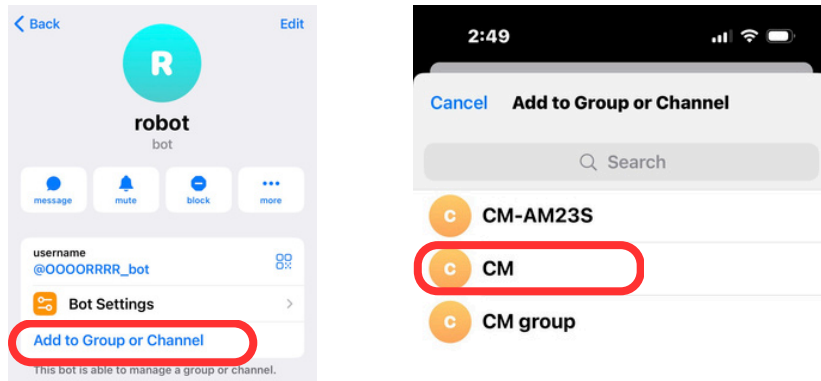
Back

Edit

R

robot

bot

message

mute

block

more

username

@OOOORRRR_bot

Bot Settings

Add to Group or Channel

This bot is able to manage a group or channel.

2:49

Cancel

Add to Group or Channel

Search

C CM-AM23S

C CM

C CM group